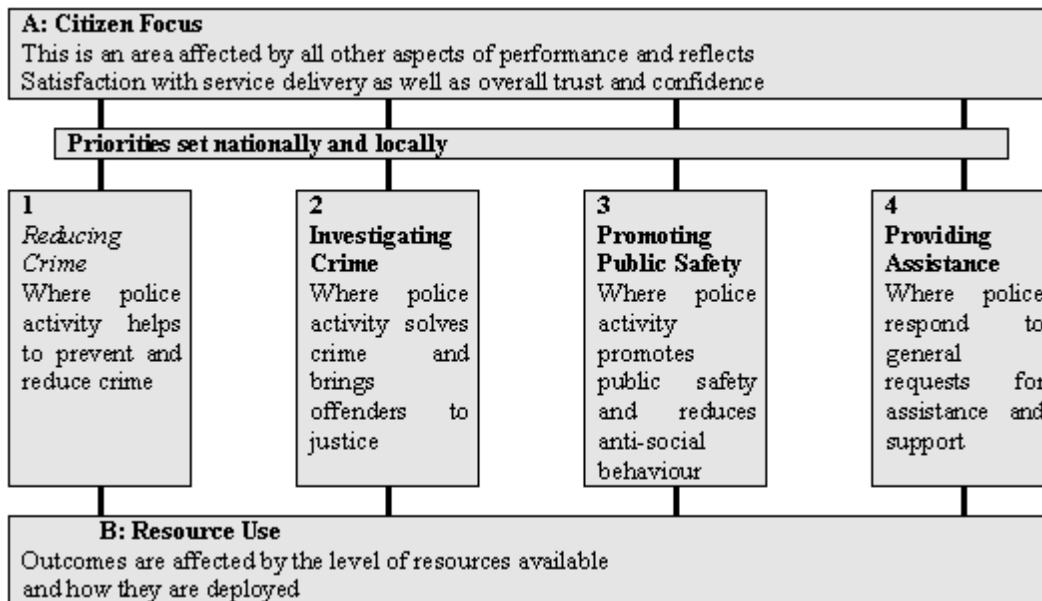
A: Citizen Focus
This is an area affected by all other aspects of performance and reflects Satisfaction with service delivery as well as overall trust and confidence

Priorities set nationally and locally

1
Reducing Crime
Where police activity helps to prevent and reduce crime

2
Investigating Crime
Where police activity solves crime and brings offenders to justice

3
Promoting Public Safety
Where police activity promotes public safety and reduces anti-social behaviour

4
Providing Assistance
Where police respond to general requests for assistance and support

B: Resource Use
Outcomes are affected by the level of resources available and how they are deployed